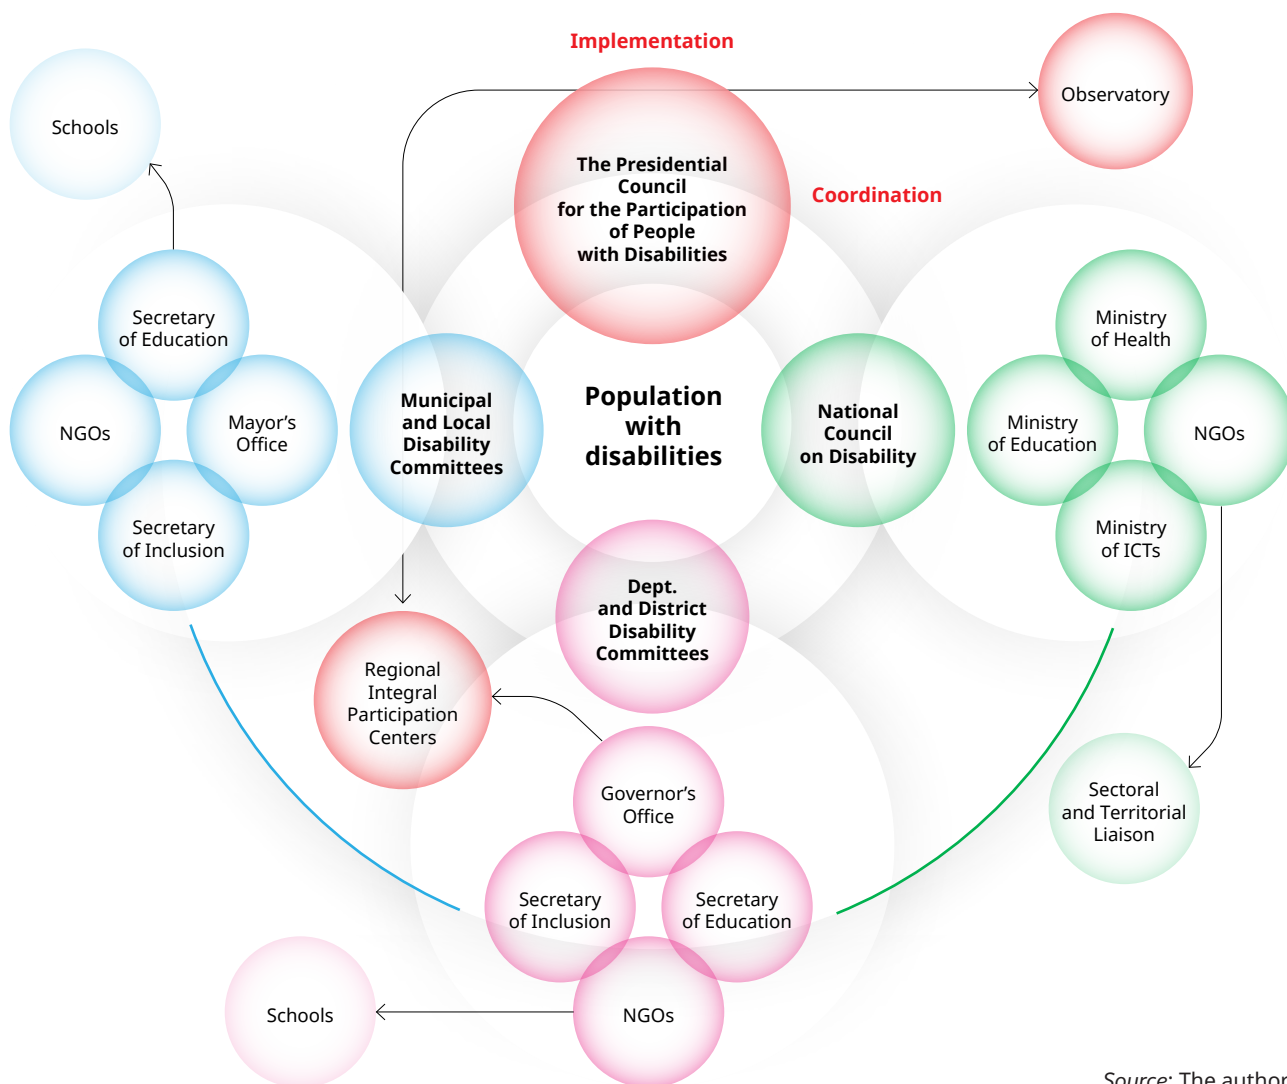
Implementation

Observatory

Schools

The Presidential Council for the Participation of People with Disabilities

Coordination

Secretary of Education

NGOs

Mayor's Office

Secretary of Inclusion

Municipal and Local Disability Committees

Population with disabilities

National Council on Disability

Ministry of Health

Ministry of Education

NGOs

Ministry of ICTs

Dept. and District Disability Committees

Regional Integral Participation Centers

Governor's Office

Secretary of Inclusion

Secretary of Education

NGOs

Schools

Sectoral and Territorial Liaison

Source: The author